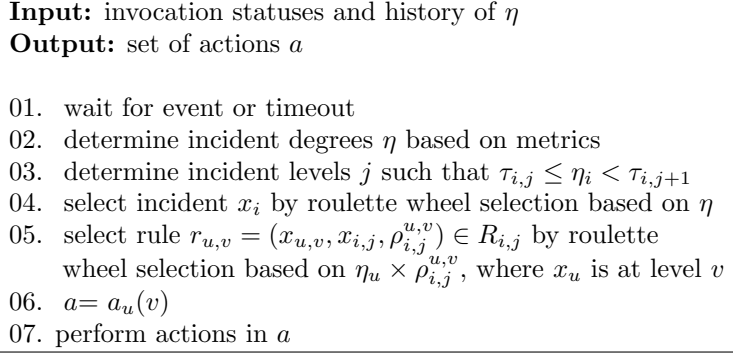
**Input:** invocation statuses and history of $\eta$
**Output:** set of actions $a$

01. wait for event or timeout
02. determine incident degrees $\eta$ based on metrics
03. determine incident levels $j$ such that $\tau_{i,j} \leq \eta_i < \tau_{i,j+1}$
04. select incident $x_i$ by roulette wheel selection based on $\eta$
05. select rule $r_{u,v} = (x_{u,v}, x_{i,j}, \rho_{i,j}^{u,v}) \in R_{i,j}$ by roulette wheel selection based on $\eta_u \times \rho_{i,j}^{u,v}$, where $x_u$ is at level $v$
06. $a= a_u(v)$
07. perform actions in $a$